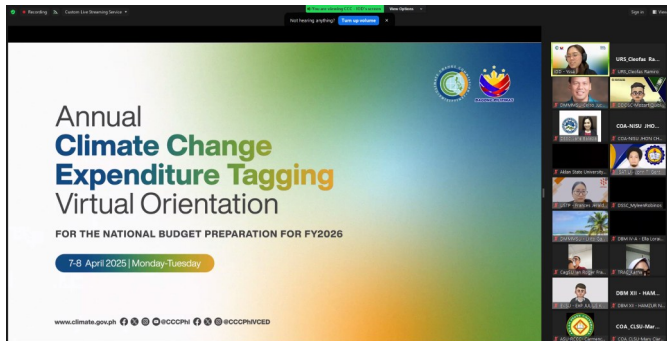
Recording   Custom Live Streaming Service

You are viewing CCC - ... screen   View Options

Not hearing anything?   Turn up volume

Sign in   View

Annual
Climate Change
Expenditure Tagging
Virtual Orientation

FOR THE NATIONAL BUDGET PREPARATION FOR FY2026

7-8 April 2025 | Monday-Tuesday

www.climate.gov.ph @CCCPhl @CCCPhIVCED

BAGONG PILIPINAS

URS_Cleofas Ra...

URS_Cleofas Ramirez

COA-NISU JHO...

COA-NISU JHON CH...

Aklan State University...

DSSC_MyleenRobinos

DBM V-4 - Ella Lorne...

DBM XII - HAM...

DBM XII - HAMZUR N...

COA_CLSU-Mar...

COA_CLSU Mary Clar...

ASU-RCCCC-Carmelo...

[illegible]